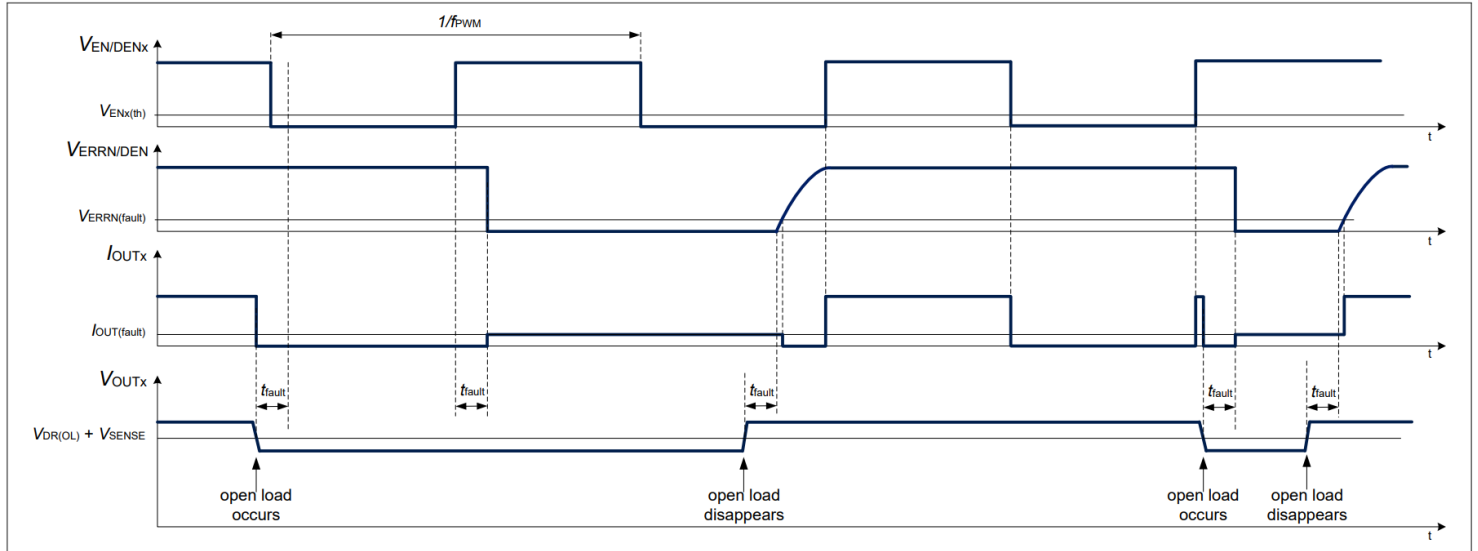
$1/f_{PWM}$

$V_{EN/DENx}$

$V_{ENx(th)}$

t

$V_{ERRN/DEN}$

$V_{ERRN(fault)}$

t

$I_{OUTx}$

$I_{OUT(fault)}$

t

$V_{OUTx}$

$t_{fault}$ $t_{fault}$ $t_{fault}$ $t_{fault}$ $t_{fault}$

$V_{DR(OL)} + V_{SENSE}$

open load occurs

open load disappears

open load occurs

open load disappears

t